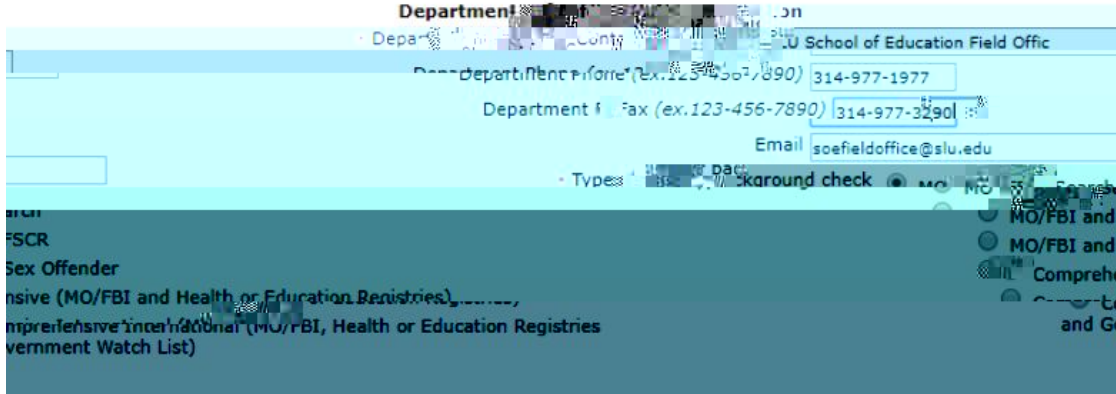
Department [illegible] on

Depa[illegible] Conta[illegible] U School of Education Field Offic

Department Phone (ex.123-456-7890) 314-977-1977

Department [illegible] Fax (ex.123-456-7890) 314-977-3290

Email soefieldoffice@slu.edu

Type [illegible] ckground check MO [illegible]

MO/FBI and

MO/FBI and

Comprehe

and G

arch

FSCR

Sex Offender

nsive (MO/FBI and Health or Education Registries)

mprehensive International (MO/FBI, Health or Education Registries

vernment Watch List)